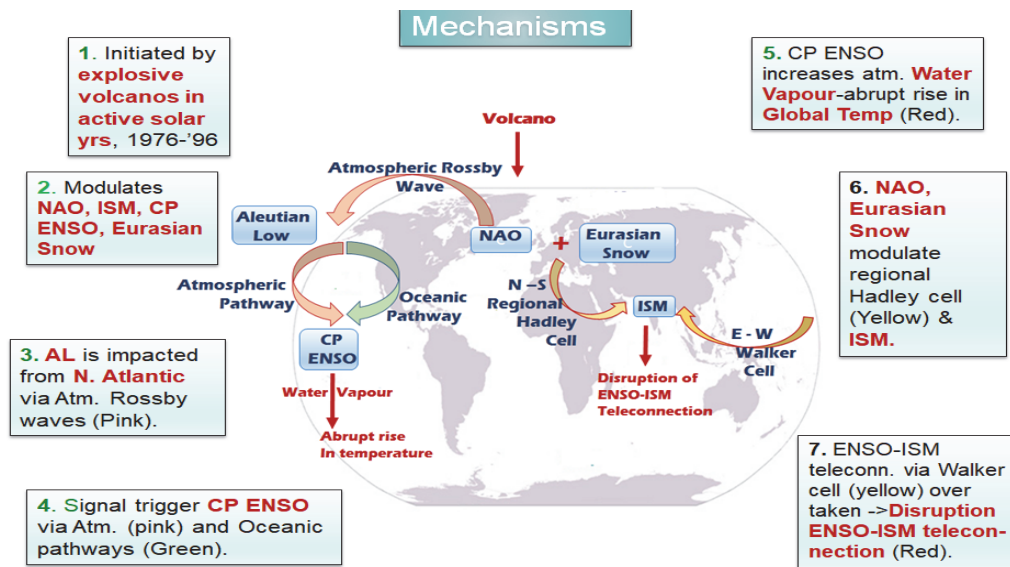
Mechanisms

1. Initiated by explosive volcanos in active solar yrs, 1976-'96

2. Modulates NAO, ISM, CP ENSO, Eurasian Snow

3. AL is impacted from N. Atlantic via Atm. Rossby waves (Pink).

4. Signal trigger CP ENSO via Atm. (pink) and Oceanic pathways (Green).

Volcano

Atmospheric Rossby Wave

Aleutian Low

NAO

+

Eurasian Snow

Atmospheric Pathway

Oceanic Pathway

N –S Regional Hadley Cell

ISM

E - W Walker Cell

CP ENSO

Water Vapour

Abrupt rise In temperature

Disruption of ENSO-ISM Teleconnection

5. CP ENSO increases atm. Water Vapour-abrupt rise in Global Temp (Red).

6. NAO, Eurasian Snow modulate regional Hadley cell (Yellow) & ISM.

7. ENSO-ISM teleconn. via Walker cell (yellow) over taken ->Disruption ENSO-ISM teleconnection (Red).